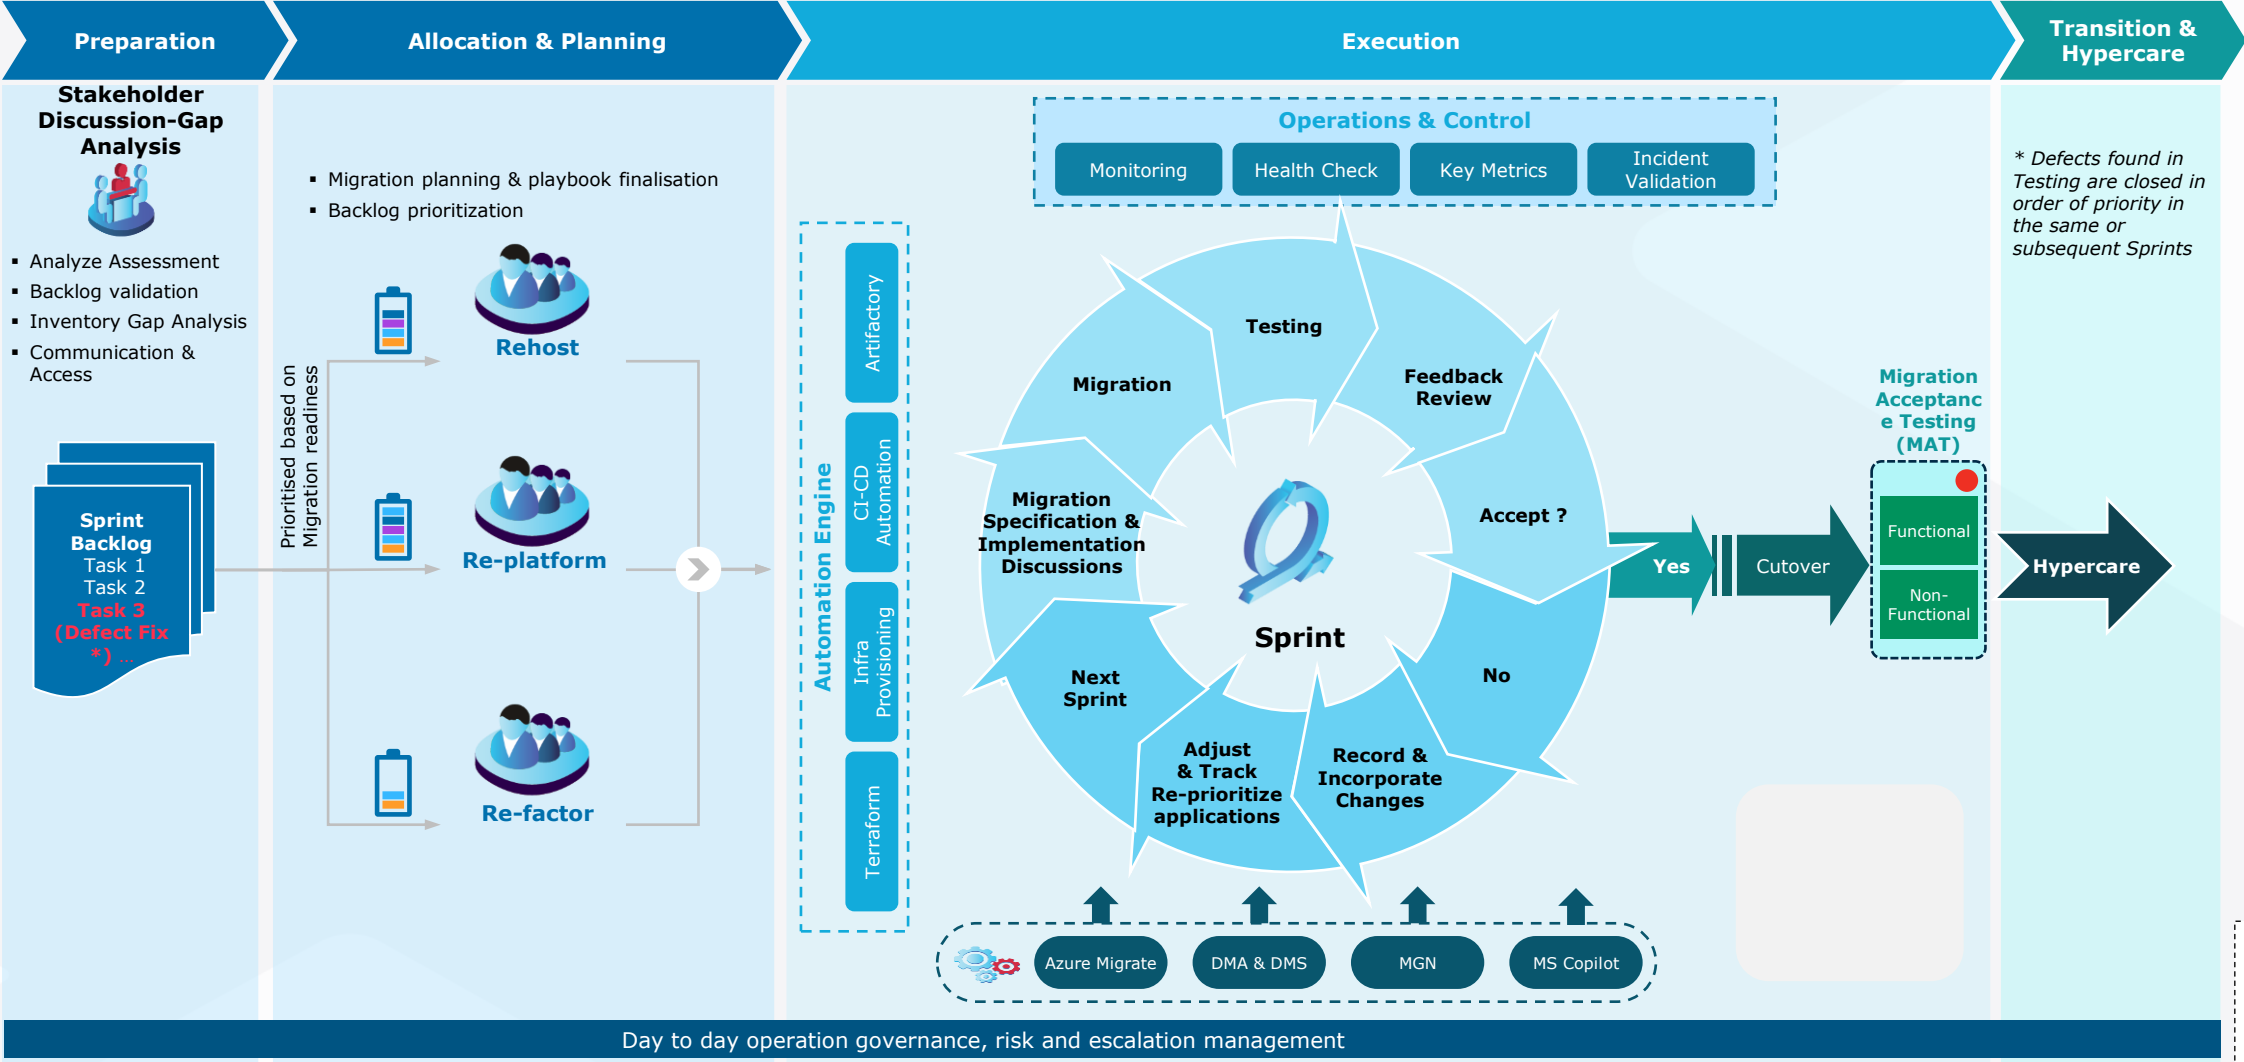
Preparation

Allocation & Planning

Execution

Transition & Hypercare

Stakeholder Discussion-Gap Analysis

- Analyze Assessment
- Backlog validation
- Inventory Gap Analysis
- Communication & Access

Sprint Backlog
Task 1
Task 2
Task 3 (Defect Fix *) ...

- Migration planning & playbook finalisation
- Backlog prioritization

Prioritised based on Migration readiness

Rehost

Re-platform

Re-factor

Automation Engine

Artifactory

CI-CD Automation

Infra Provisioning

Terraform

Operations & Control

Monitoring

Health Check

Key Metrics

Incident Validation

Testing

Feedback Review

Accept ?

No

Record & Incorporate Changes

Adjust & Track Re-prioritize applications

Next Sprint

Migration Specification & Implementation Discussions

Migration

Sprint

Yes

Cutover

Migration Acceptance Testing (MAT)

Functional

Non-Functional

Hypercare

* Defects found in Testing are closed in order of priority in the same or subsequent Sprints

Azure Migrate

DMA & DMS

MGN

MS Copilot

Day to day operation governance, risk and escalation management